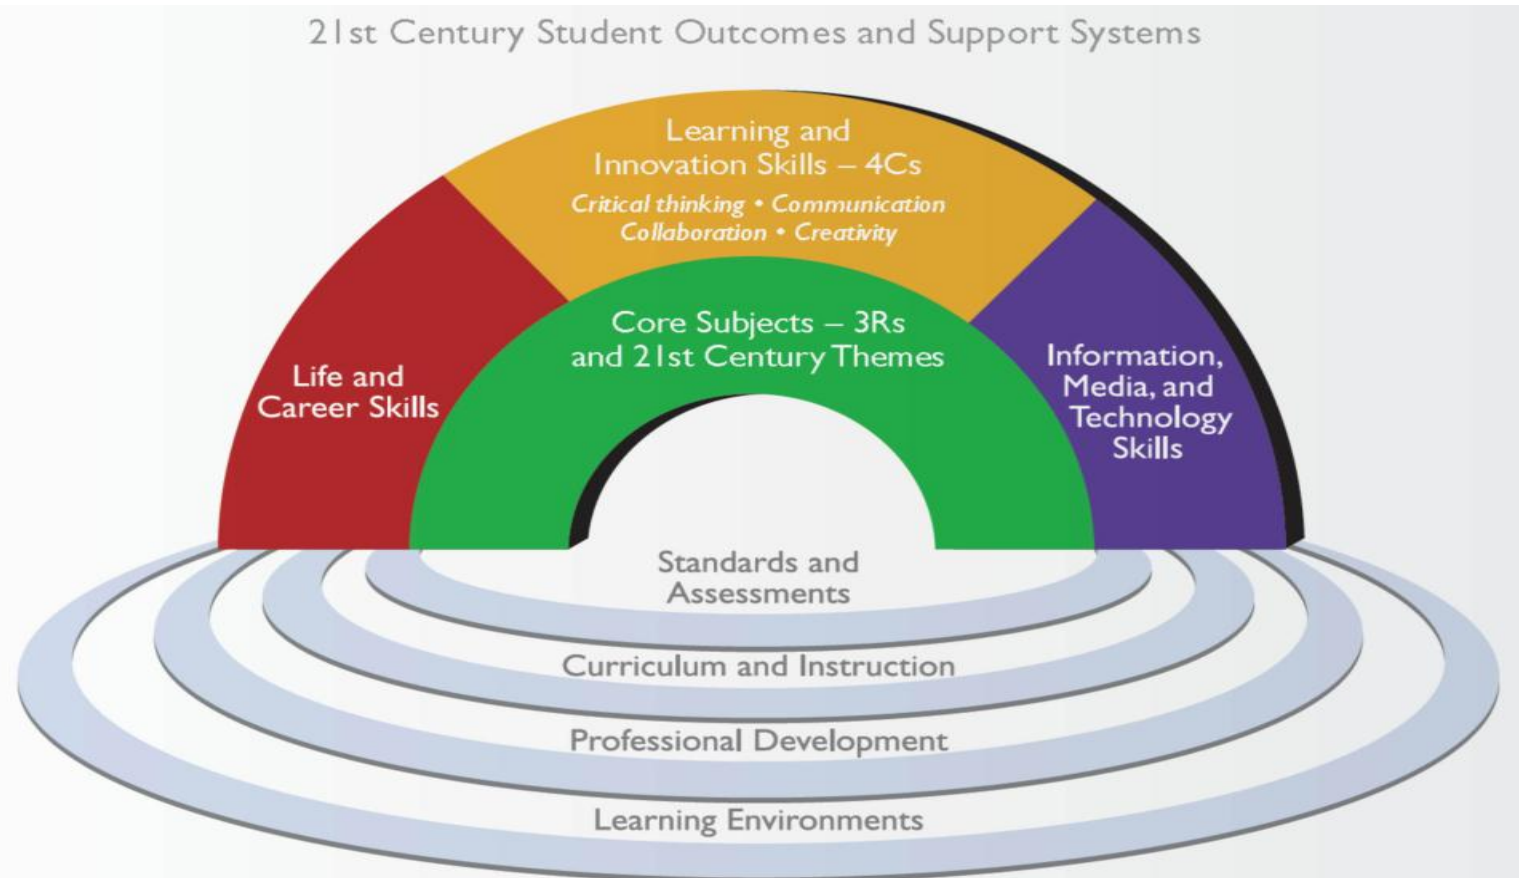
21st Century Student Outcomes and Support Systems

Learning and Innovation Skills – 4Cs

*Critical thinking • Communication Collaboration • Creativity*

Life and Career Skills

Core Subjects – 3Rs and 21st Century Themes

Information, Media, and Technology Skills

Standards and Assessments

Curriculum and Instruction

Professional Development

Learning Environments